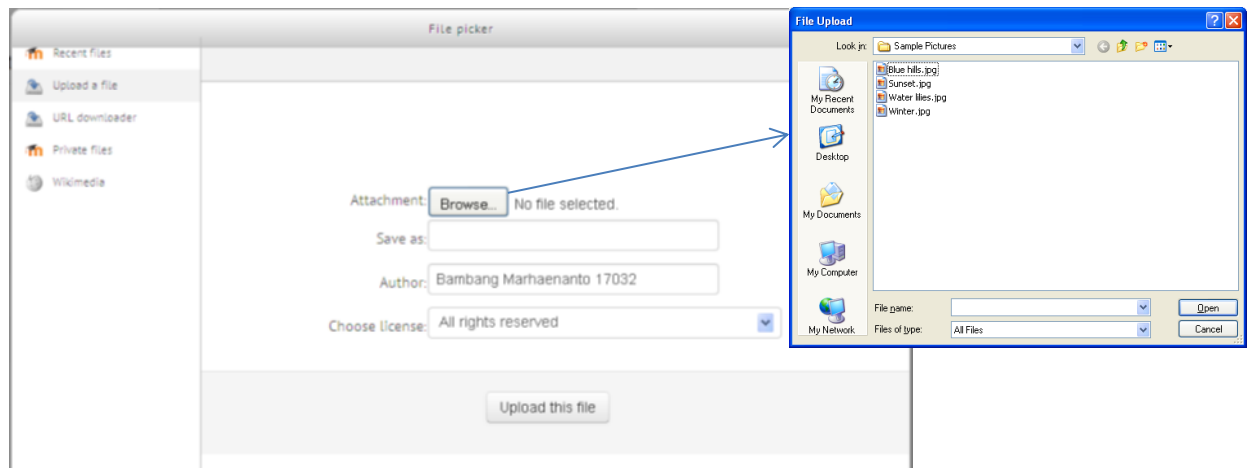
File picker

Recent files
Upload a file
URL downloader
Private files
Wikimedia

Attachment: Browse... No file selected.
Save as:
Author: Bambang Marhaenanto 17032
Choose license: All rights reserved

Upload this file

File Upload
Look in: Sample Pictures

My Recent Documents
Desktop
My Documents
My Computer
My Network

Blue hills.jpg
Sunset.jpg
Water lilies.jpg
Winter.jpg

File name:
Files of type: All Files
Open
Cancel